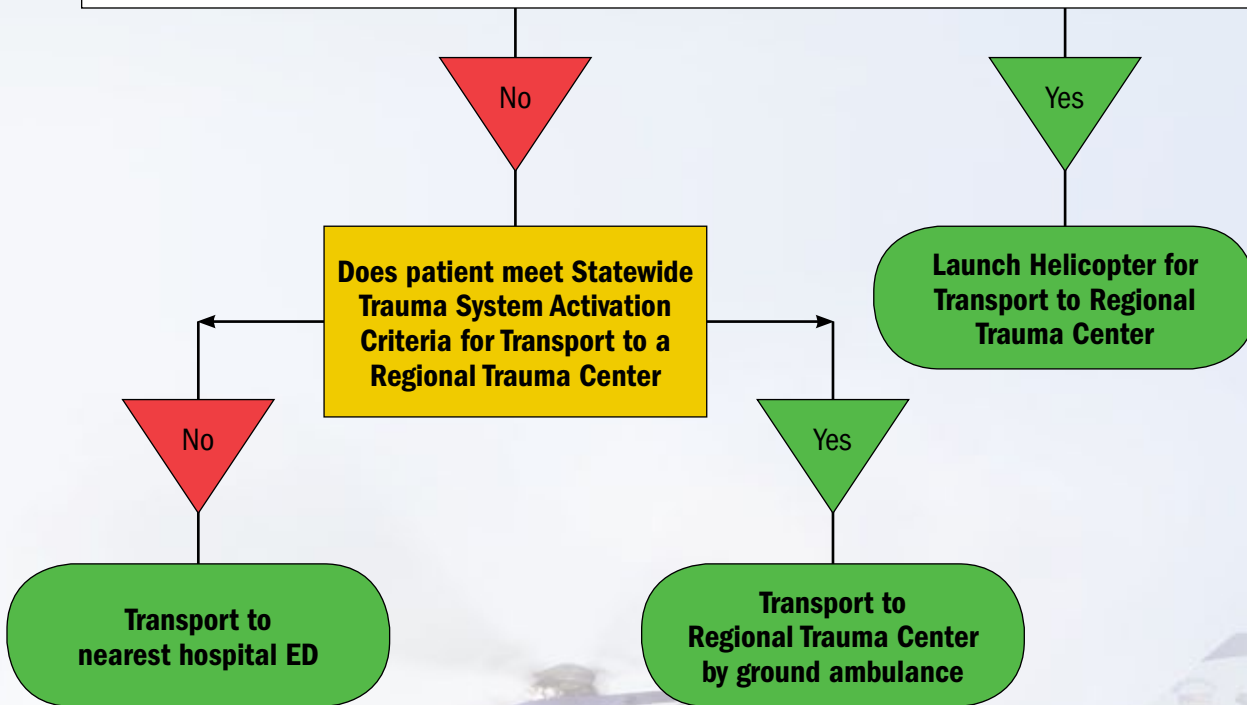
No

Yes

Does patient meet Statewide Trauma System Activation Criteria for Transport to a Regional Trauma Center

Launch Helicopter for Transport to Regional Trauma Center

No

Yes

Transport to nearest hospital ED

Transport to Regional Trauma Center by ground ambulance